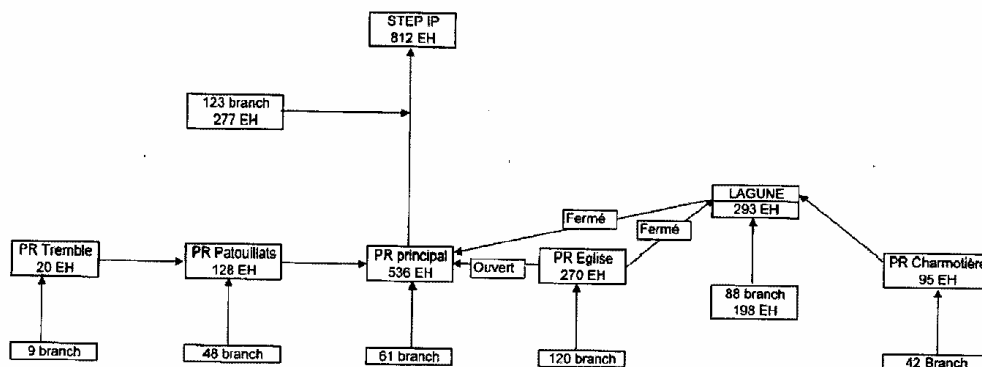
STEP IP
812 EH

123 branch
277 EH

LAGUNE
293 EH

Fermé

Fermé

PR Tremble
20 EH

PR Patouillats
128 EH

PR principal
536 EH

Ouvert

PR Eglise
270 EH

88 branch
198 EH

PR Charmotière
95 EH

9 branch

48 branch

61 branch

120 branch

42 Branch